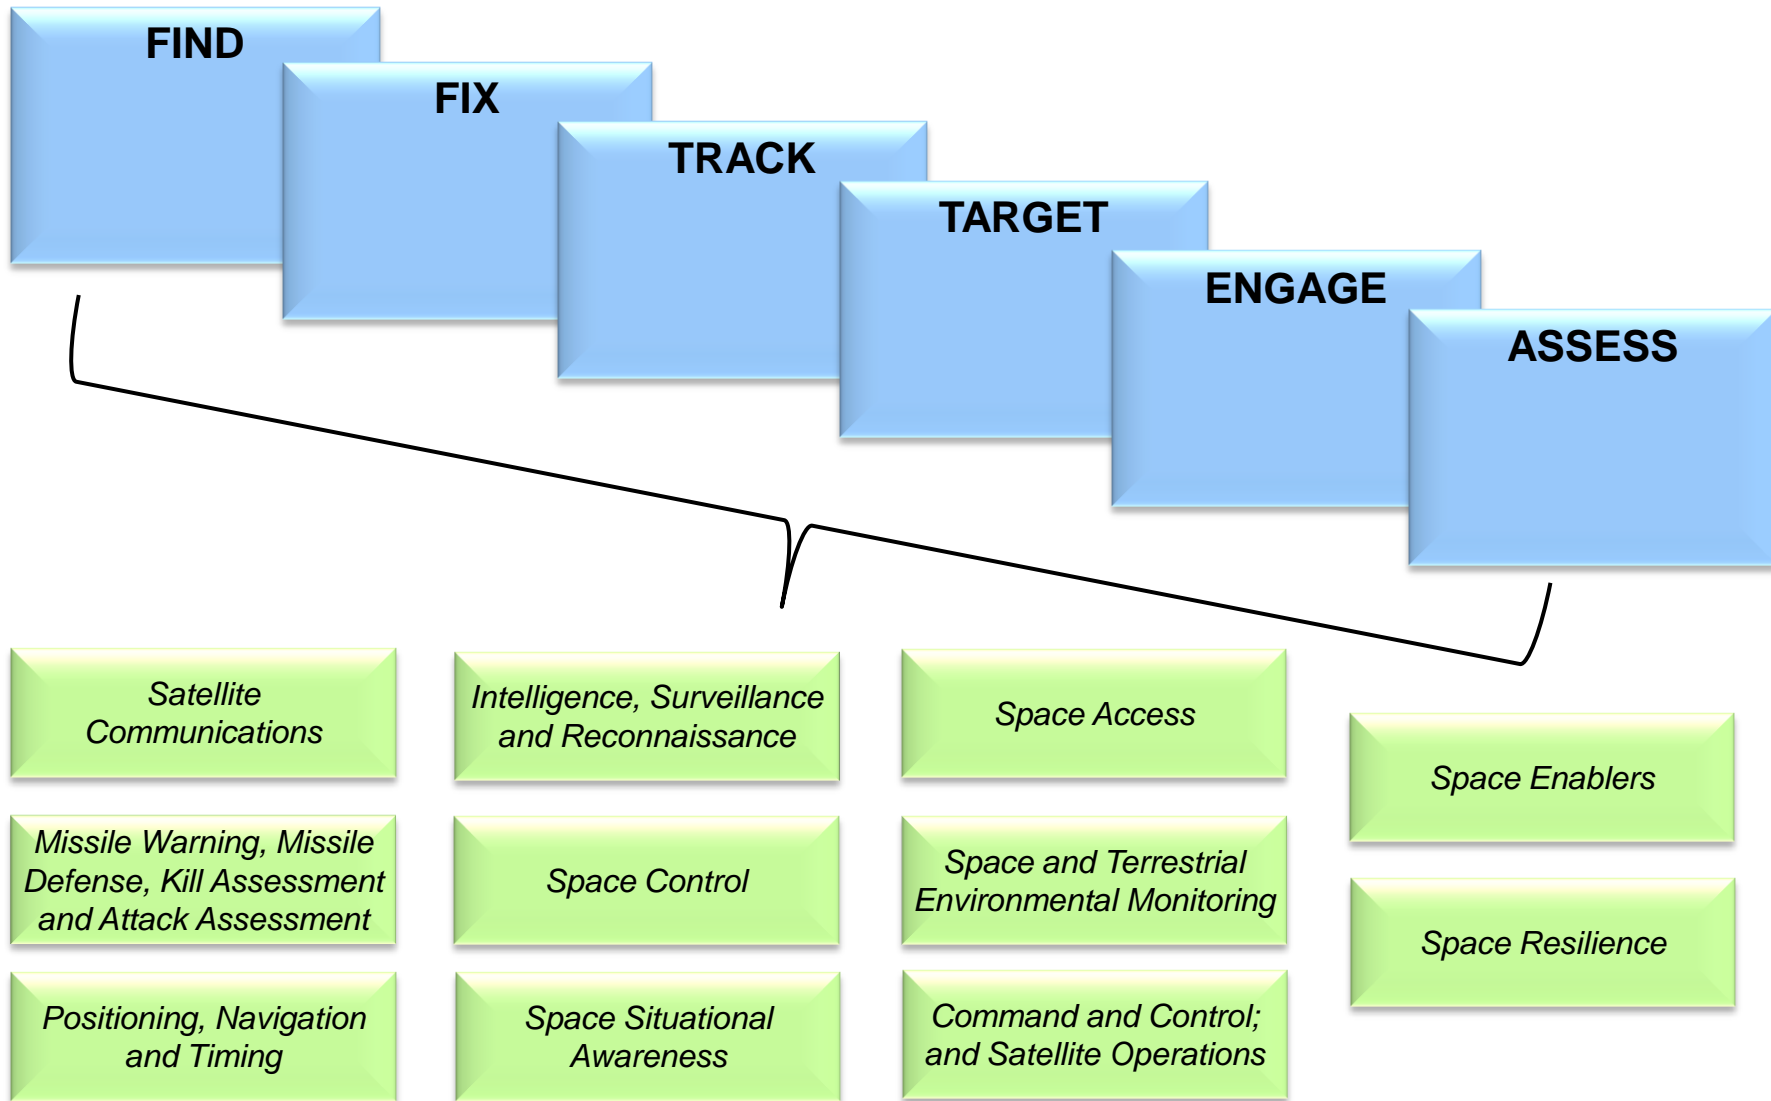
FIND

FIX

TRACK

TARGET

ENGAGE

ASSESS

Satellite Communications

Missile Warning, Missile Defense, Kill Assessment and Attack Assessment

Positioning, Navigation and Timing

Intelligence, Surveillance and Reconnaissance

Space Control

Space Situational Awareness

Space Access

Space and Terrestrial Environmental Monitoring

Command and Control; and Satellite Operations

Space Enablers

Space Resilience